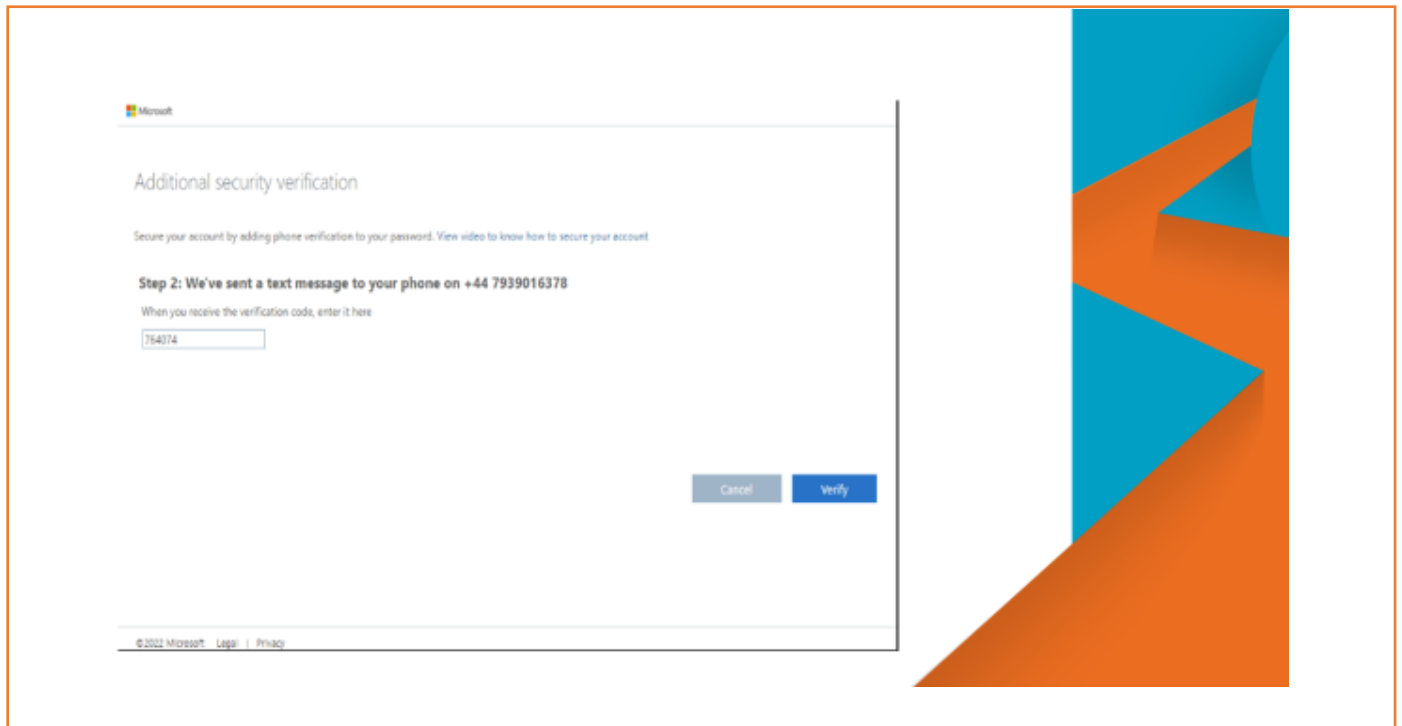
Microsoft

Additional security verification

Secure your account by adding phone verification to your password. View video to know how to secure your account

Step 2: We've sent a text message to your phone on +44 7939016378

When you receive the verification code, enter it here

764074

Cancel Verify

©2022 Microsoft Legal | Privacy